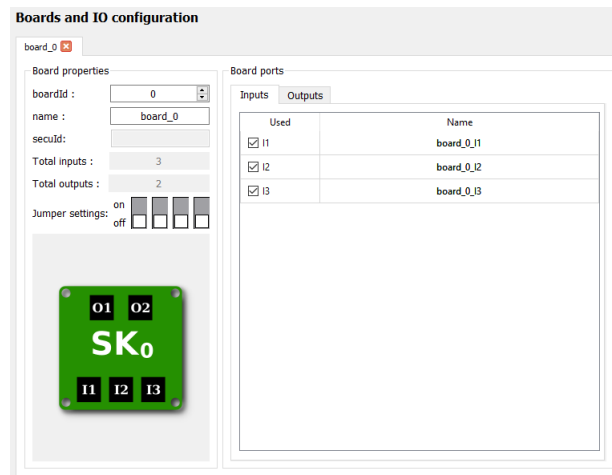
Boards and IO configuration

board_0

Board properties

boardId : 0

name : board_0

secuId:

Total inputs : 3

Total outputs : 2

Jumper settings: on off

O1 O2

SK$_0$

I1 I2 I3

Board ports

Inputs Outputs

| Used | Name |
|---|---|
| ☑ I1 | board_0_I1 |
| ☑ I2 | board_0_I2 |
| ☑ I3 | board_0_I3 |